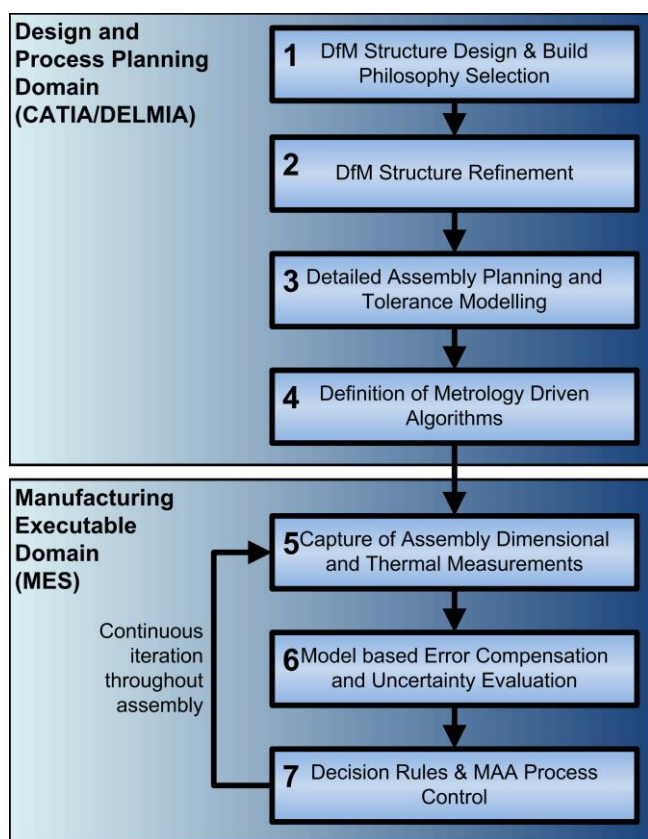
Design and Process Planning Domain (CATIA/DELMIA)

1 DfM Structure Design & Build Philosophy Selection

2 DfM Structure Refinement

3 Detailed Assembly Planning and Tolerance Modelling

4 Definition of Metrology Driven Algorithms

Manufacturing Executable Domain (MES)

5 Capture of Assembly Dimensional and Thermal Measurements

6 Model based Error Compensation and Uncertainty Evaluation

7 Decision Rules & MAA Process Control

Continuous iteration throughout assembly